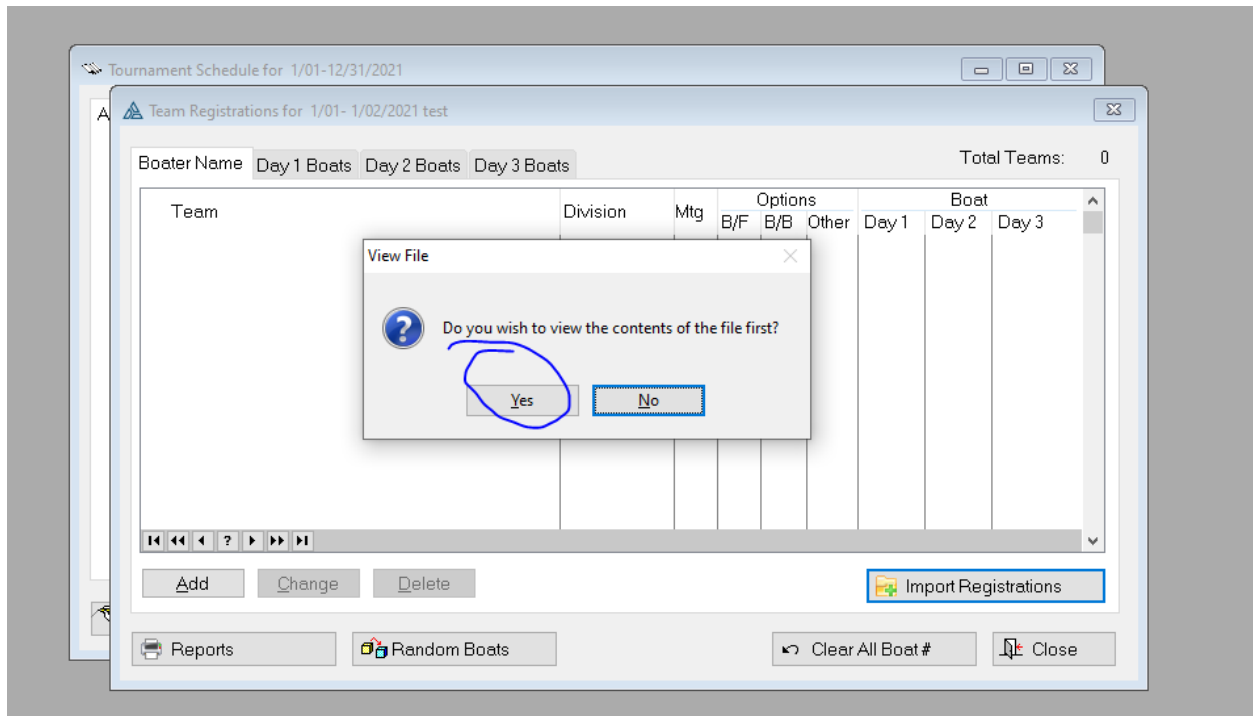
Tournament Schedule for 1/01-12/31/2021

A

Team Registrations for 1/01- 1/02/2021 test

Boater Name | Day 1 Boats | Day 2 Boats | Day 3 Boats

Total Teams: 0

| Team | Division | Mtg | Options B/F | Options B/B | Options Other | Boat Day 1 | Boat Day 2 | Boat Day 3 |
|---|---|---|---|---|---|---|---|---|

View File

Do you wish to view the contents of the file first?

Yes No

?

Add Change Delete

Import Registrations

Reports Random Boats Clear All Boat # Close